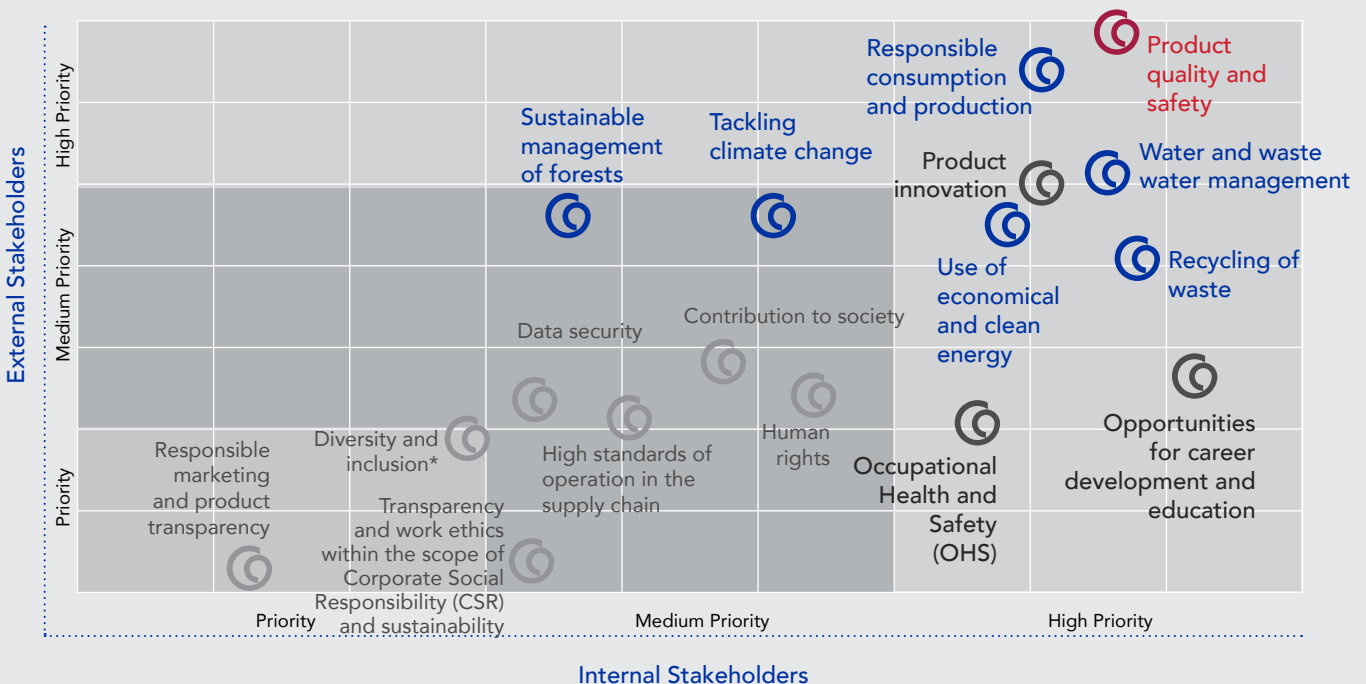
External Stakeholders

High Priority

Medium Priority

Priority

Product quality and safety

Responsible consumption and production

Sustainable management of forests

Tackling climate change

Product innovation

Water and waste water management

Use of economical and clean energy

Recycling of waste

Data security

Contribution to society

Diversity and inclusion*

High standards of operation in the supply chain

Human rights

Occupational Health and Safety (OHS)

Opportunities for career development and education

Responsible marketing and product transparency

Transparency and work ethics within the scope of Corporate Social Responsibility (CSR) and sustainability

Priority

Medium Priority

High Priority

Internal Stakeholders